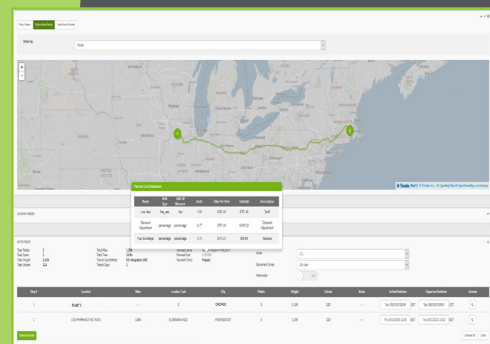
Show by

Trade

Planned Cost Breakdown

| Mode | Unit Type | Rate Type | Units | Rate Per Unit | Subtotal | Description |
|---|---|---|---|---|---|---|
| Line Haul | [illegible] | flat | 1.00 | $787.00 | $787.00 | Tariff |
| Discount Adjustment | percentage | percentage | 0.77 | $787.00 | $606.02 | Discount Adjustment |
| Fuel Surcharge | percentage | percentage | 0.77 | $787.00 | $45.00 | Variable |

Stop # | Location | Miles | Location Code | City | Pallets | Weight | Volume | Notes | Arrival Date/time | Departure Date/time | Actions

PLANT 1

CHICAGO

Submit Route